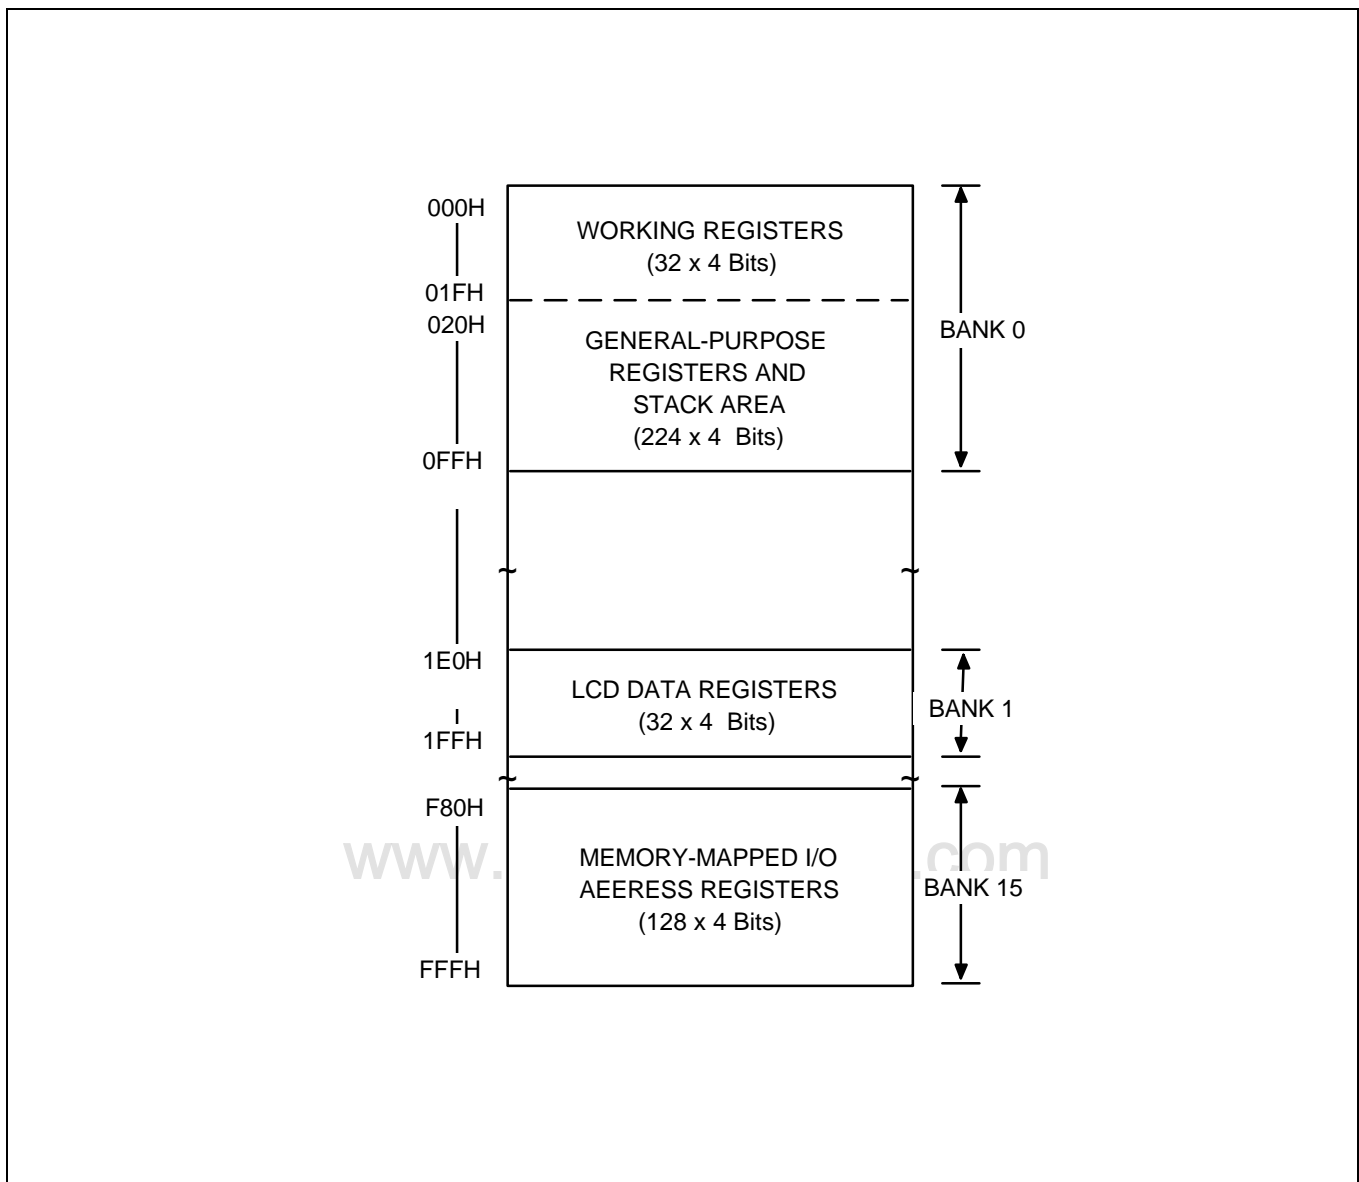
000H

WORKING REGISTERS
(32 x 4 Bits)

01FH
020H

GENERAL-PURPOSE
REGISTERS AND
STACK AREA
(224 x 4 Bits)

BANK 0

0FFH

1E0H

LCD DATA REGISTERS
(32 x 4 Bits)

BANK 1

1FFH

F80H

www. .com

MEMORY-MAPPED I/O
AEERESS REGISTERS
(128 x 4 Bits)

BANK 15

FFFH